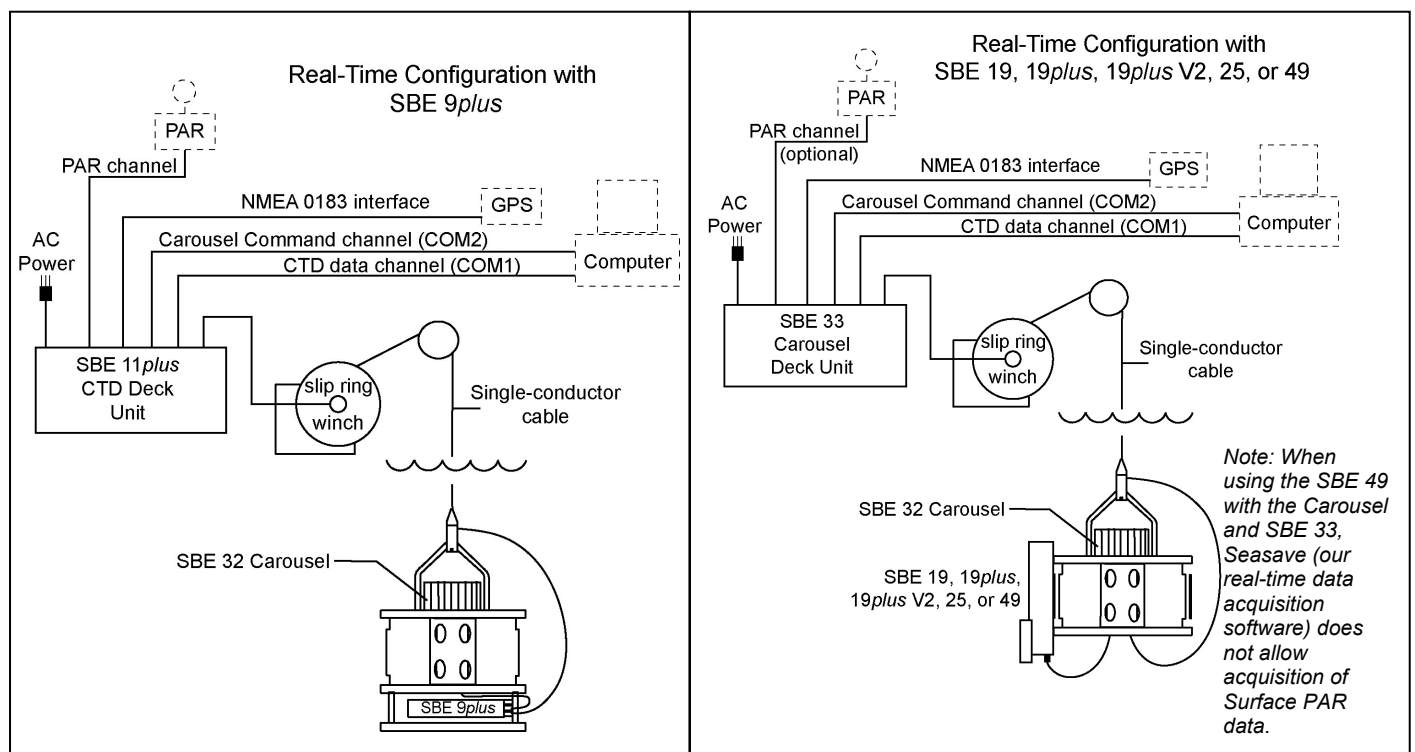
Real-Time Configuration with SBE 9plus

PAR

PAR channel

NMEA 0183 interface

GPS

AC Power

Carousel Command channel (COM2)

CTD data channel (COM1)

Computer

SBE 11plus CTD Deck Unit

slip ring

winch

Single-conductor cable

SBE 32 Carousel

SBE 9plus

Real-Time Configuration with SBE 19, 19plus, 19plus V2, 25, or 49

PAR

PAR channel (optional)

NMEA 0183 interface

GPS

AC Power

Carousel Command channel (COM2)

CTD data channel (COM1)

Computer

SBE 33 Carousel Deck Unit

slip ring

winch

Single-conductor cable

SBE 32 Carousel

SBE 19, 19plus, 19plus V2, 25, or 49

Note: When using the SBE 49 with the Carousel and SBE 33, Seasave (our real-time data acquisition software) does not allow acquisition of Surface PAR data.